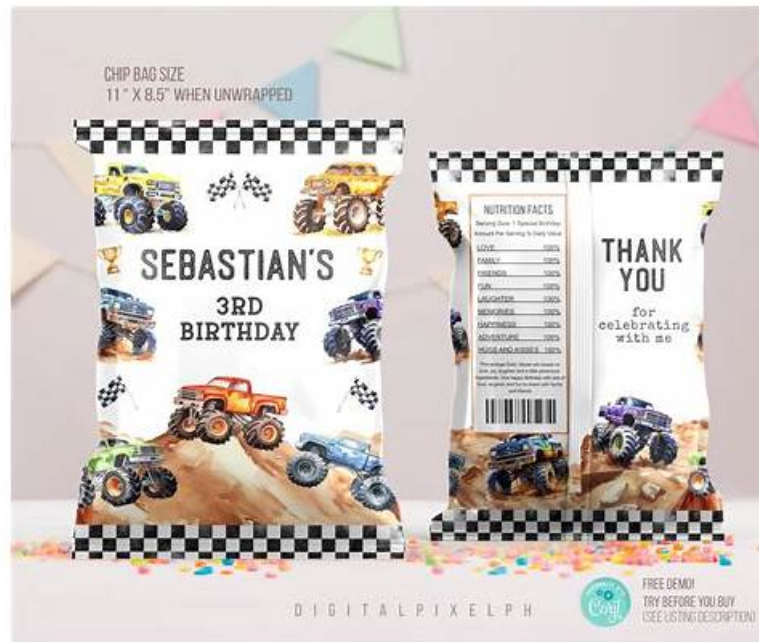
CHIP BAG SIZE
11" X 8.5" WHEN UNWRAPPED

SEBASTIAN'S
3RD
BIRTHDAY

NUTRITION FACTS
Serving Size 1 Special Birthday
Amount Per Serving % Daily Value

| LOVE | 100% |
|---|---|
| FAMILY | 100% |
| FRIENDS | 100% |
| FUN | 100% |
| LAUGHTER | 100% |
| MEMORIES | 100% |
| HAPPINESS | 100% |
| ADVENTURE | 100% |
| HUGS AND KISSES | 100% |

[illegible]

THANK
YOU
for
celebrating
with me

DIGITALPIXELPH

Corjl
FREE DEMO!
TRY BEFORE YOU BUY
(SEE LISTING DESCRIPTION)